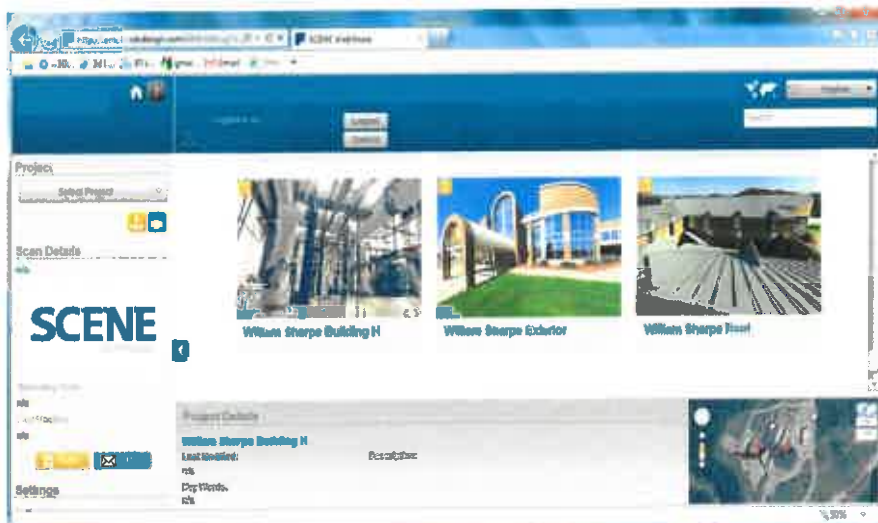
SCENE WebShare

Project

Select Project

Scan Details

n/a

SCENE

n/a

n/a

Settings

William Sharpe Building H

William Sharpe Exterior

William Sharpe Roof

Project Details

William Sharpe Building H

Last Modified:

n/a

Description:

n/a